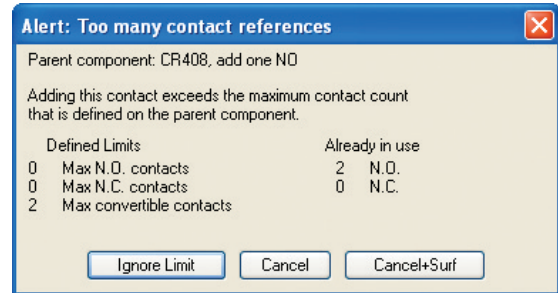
Alert: Too many contact references

Parent component: CR408, add one NO

Adding this contact exceeds the maximum contact count that is defined on the parent component.

| Defined Limits | | Already in use | |
|---|---|---|---|
| 0 | Max N.O. contacts | 2 | N.O. |
| 0 | Max N.C. contacts | 0 | N.C. |
| 2 | Max convertible contacts | | |

Ignore Limit
Cancel
Cancel+Surf